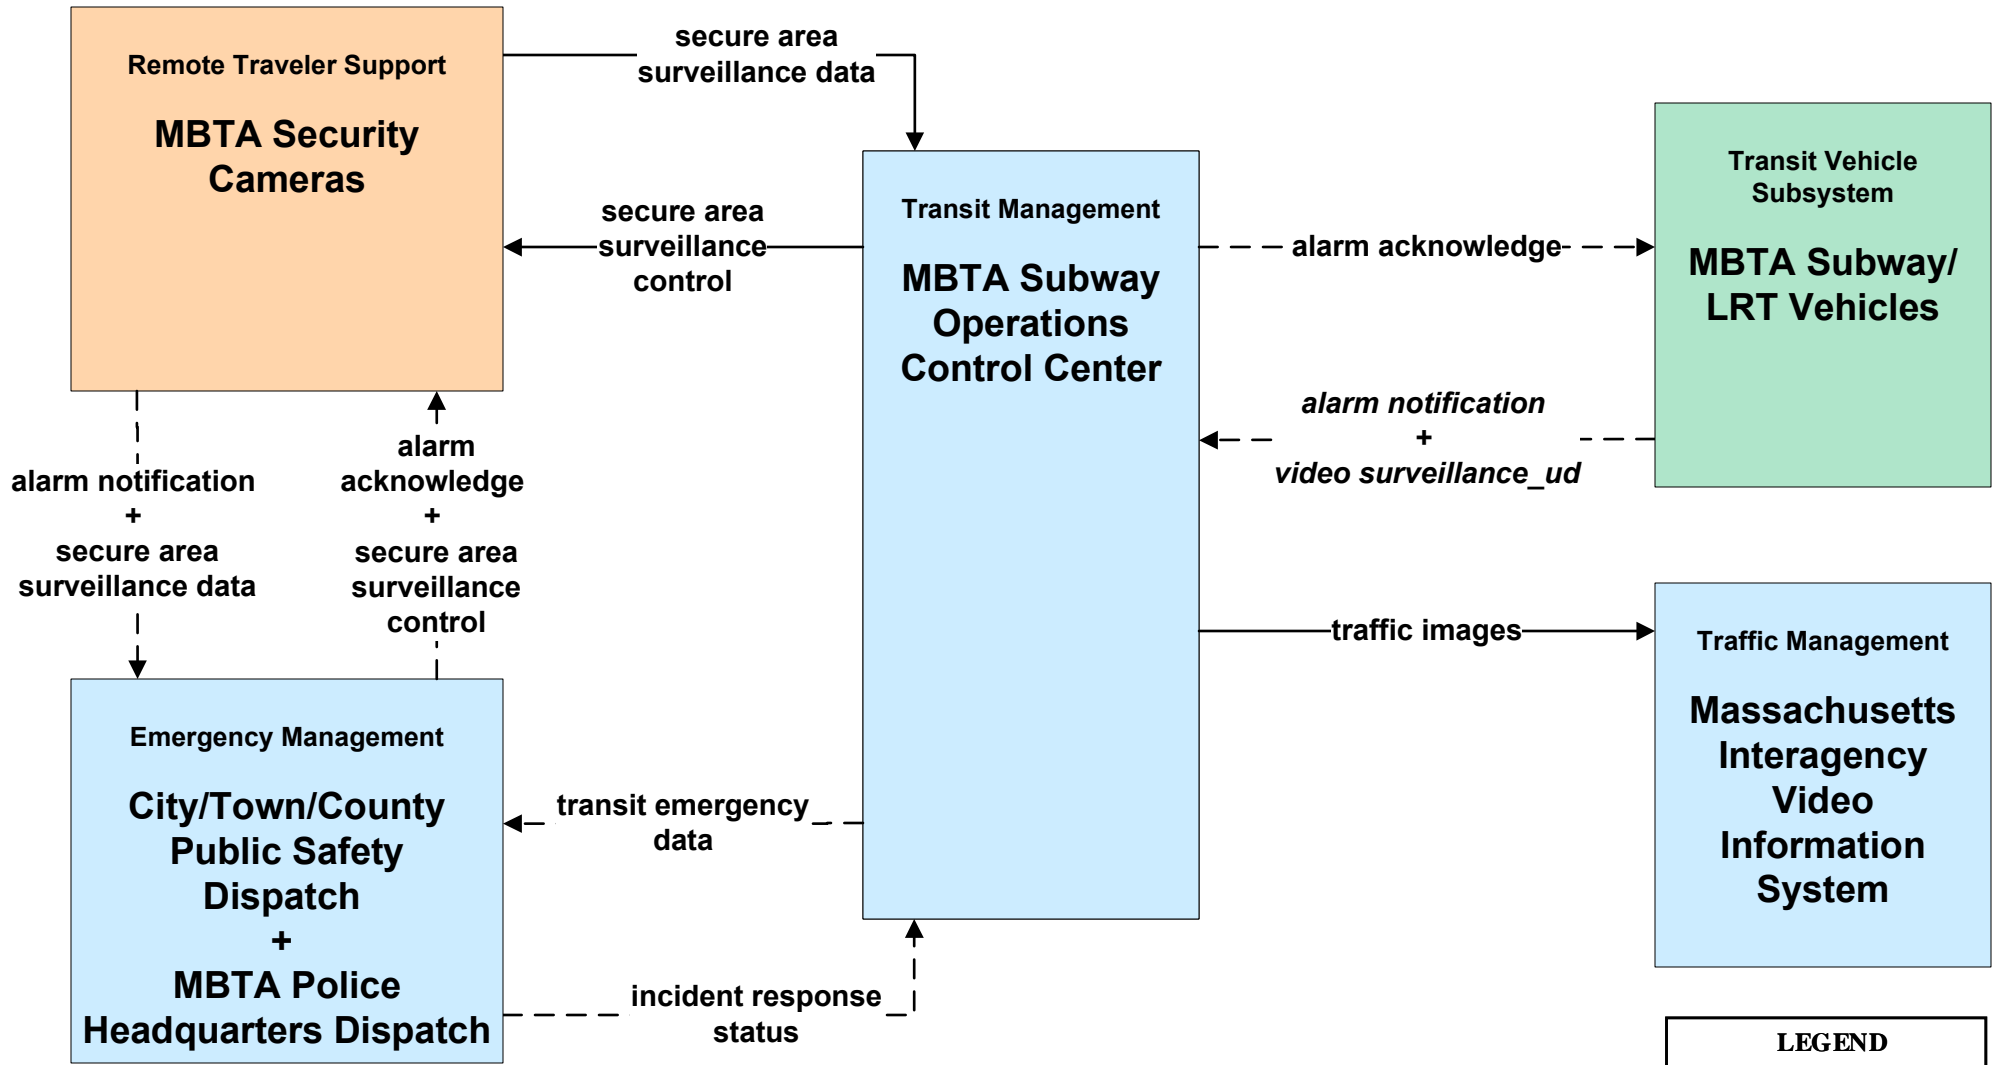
Remote Traveler Support

MBTA Security Cameras

secure area surveillance data

secure area surveillance control

Transit Management

MBTA Subway Operations Control Center

alarm acknowledge

Transit Vehicle Subsystem

MBTA Subway/ LRT Vehicles

alarm notification + video surveillance_ud

alarm notification + secure area surveillance data

alarm acknowledge + secure area surveillance control

traffic images

Traffic Management

Massachusetts Interagency Video Information System

Emergency Management

City/Town/County Public Safety Dispatch + MBTA Police Headquarters Dispatch

transit emergency data

incident response status

LEGEND